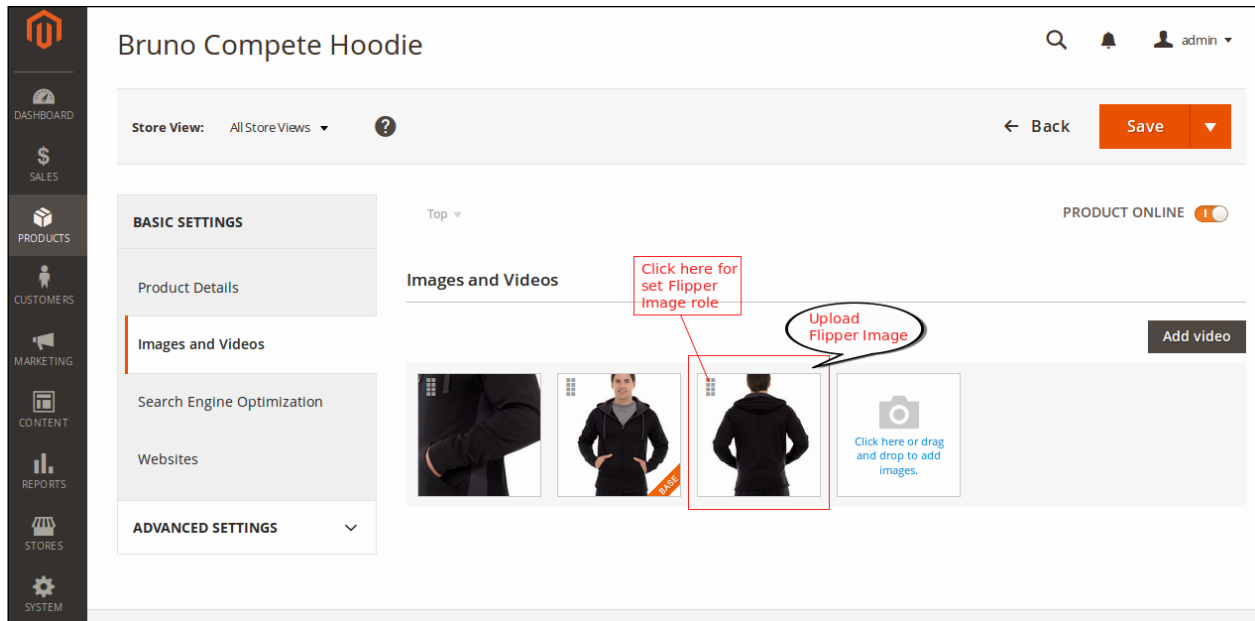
DASHBOARD
SALES
PRODUCTS
CUSTOMERS
MARKETING
CONTENT
REPORTS
STORES
SYSTEM

Bruno Compete Hoodie

admin

Store View: All Store Views

Back
Save

BASIC SETTINGS
Product Details
Images and Videos
Search Engine Optimization
Websites
ADVANCED SETTINGS

Top

PRODUCT ONLINE

Images and Videos

Click here for set Flipper Image role

Upload Flipper Image

Add video

BASE

Click here or drag and drop to add images.